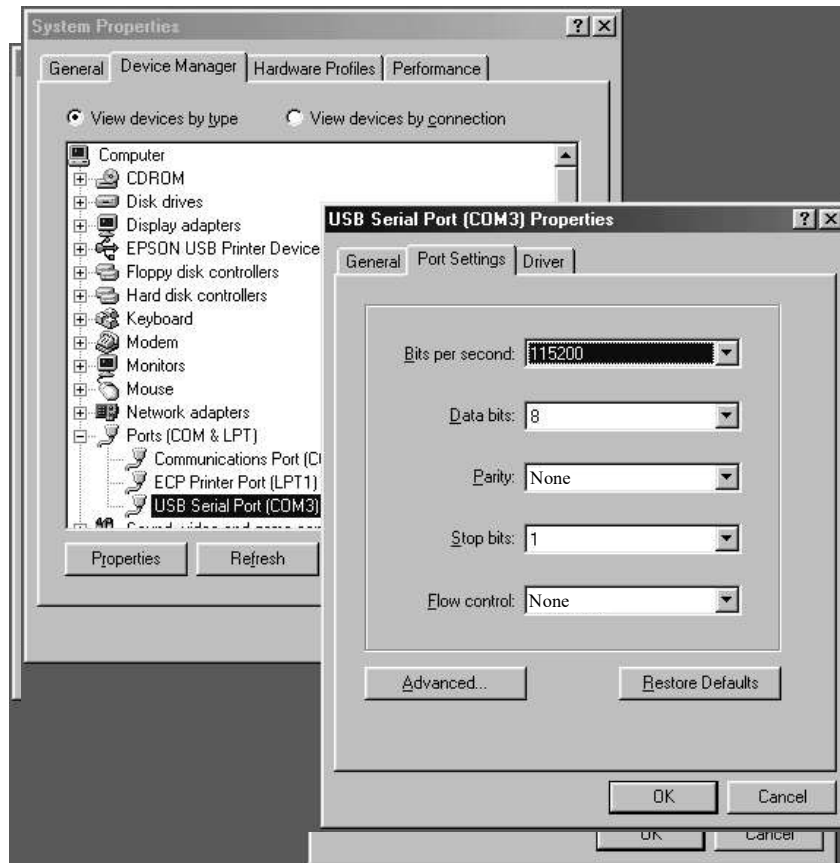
System Properties

?X

General | Device Manager | Hardware Profiles | Performance

View devices by type

View devices by connection

Computer
CDROM
Disk drives
Display adapters
EPSON USB Printer Device
Floppy disk controllers
Hard disk controllers
Keyboard
Modem
Monitors
Mouse
Network adapters
Ports (COM & LPT)
Communications Port (C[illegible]
ECP Printer Port (LPT1)
USB Serial Port (COM3)
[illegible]

Properties

Refresh

USB Serial Port (COM3) Properties

?X

General | Port Settings | Driver

Bits per second: 115200

Data bits: 8

Parity: None

Stop bits: 1

Flow control: None

Advanced...

Restore Defaults

OK

Cancel

OK

Cancel